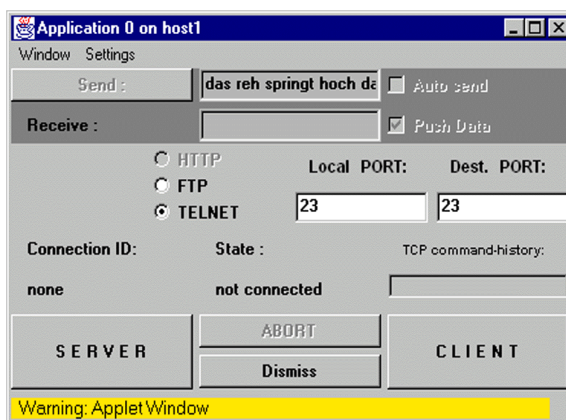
Application 0 on host1

Window Settings

Send :

das reh springt hoch da

Auto send

Receive :

Push Data

HTTP

FTP

TELNET

Local PORT:

Dest. PORT:

23

23

Connection ID:

State :

TCP command-history:

none

not connected

ABORT

SERVER

CLIENT

Dismiss

Warning: Applet Window